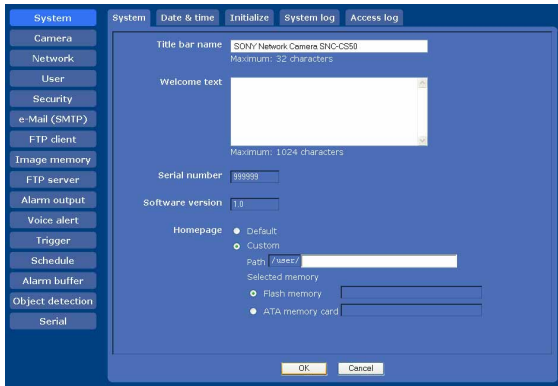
System
Camera
Network
User
Security
e-Mail (SMTP)
FTP client
Image memory
FTP server
Alarm output
Voice alert
Trigger
Schedule
Alarm buffer
Object detection
Serial

System | Date & time | Initialize | System log | Access log

Title bar name SONY Network Camera SNC-CS50
Maximum: 32 characters

Welcome text
Maximum: 1024 characters

Serial number 999999

Software version 1.0

Homepage Default
Custom
Path /user/
Selected memory
Flash memory
ATA memory card

OK Cancel